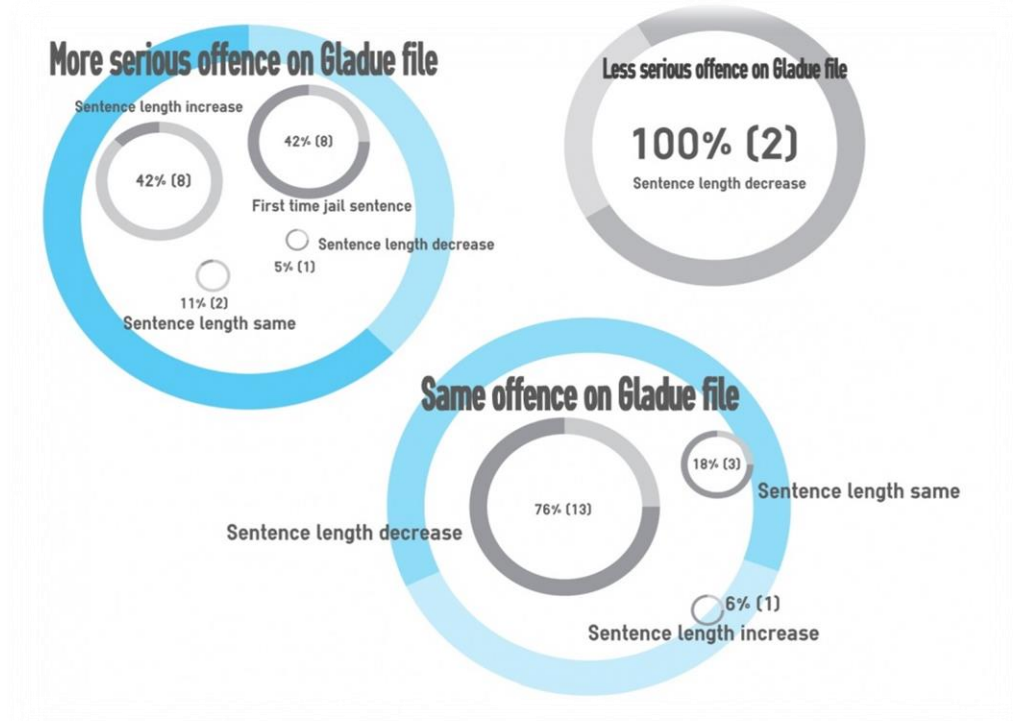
More serious offence on Gladue file

Sentence length increase

42% (8)

42% (8)

First time jail sentence

Sentence length decrease

5% (1)

11% (2)

Sentence length same

Less serious offence on Gladue file

100% (2)

Sentence length decrease

Same offence on Gladue file

76% (13)

Sentence length decrease

18% (3)

Sentence length same

6% (1)

Sentence length increase